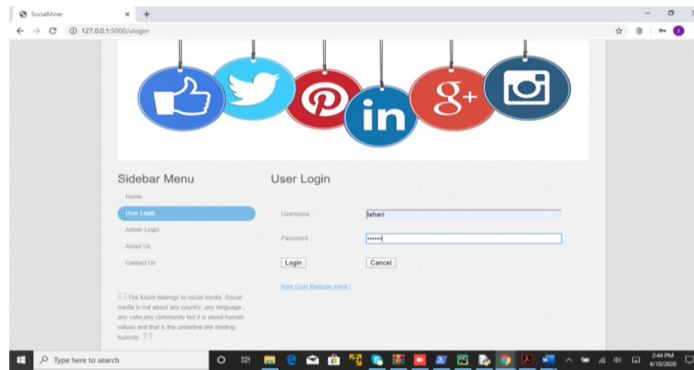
SocialMiner

127.0.0.1:5000/ulogin

in

g+

Sidebar Menu

Home

User Login

Admin Login

About Us

Contact Us

“The future belongs to social media. Social media is not about any country ,any language , any color,any community but it is about human values and that is the undertone link binding humnity.”

User Login

Username :

lahari

Password :

••••••

Login

Cancel

New User Register Here !

Type here to search

2:44 PM
4/10/2020